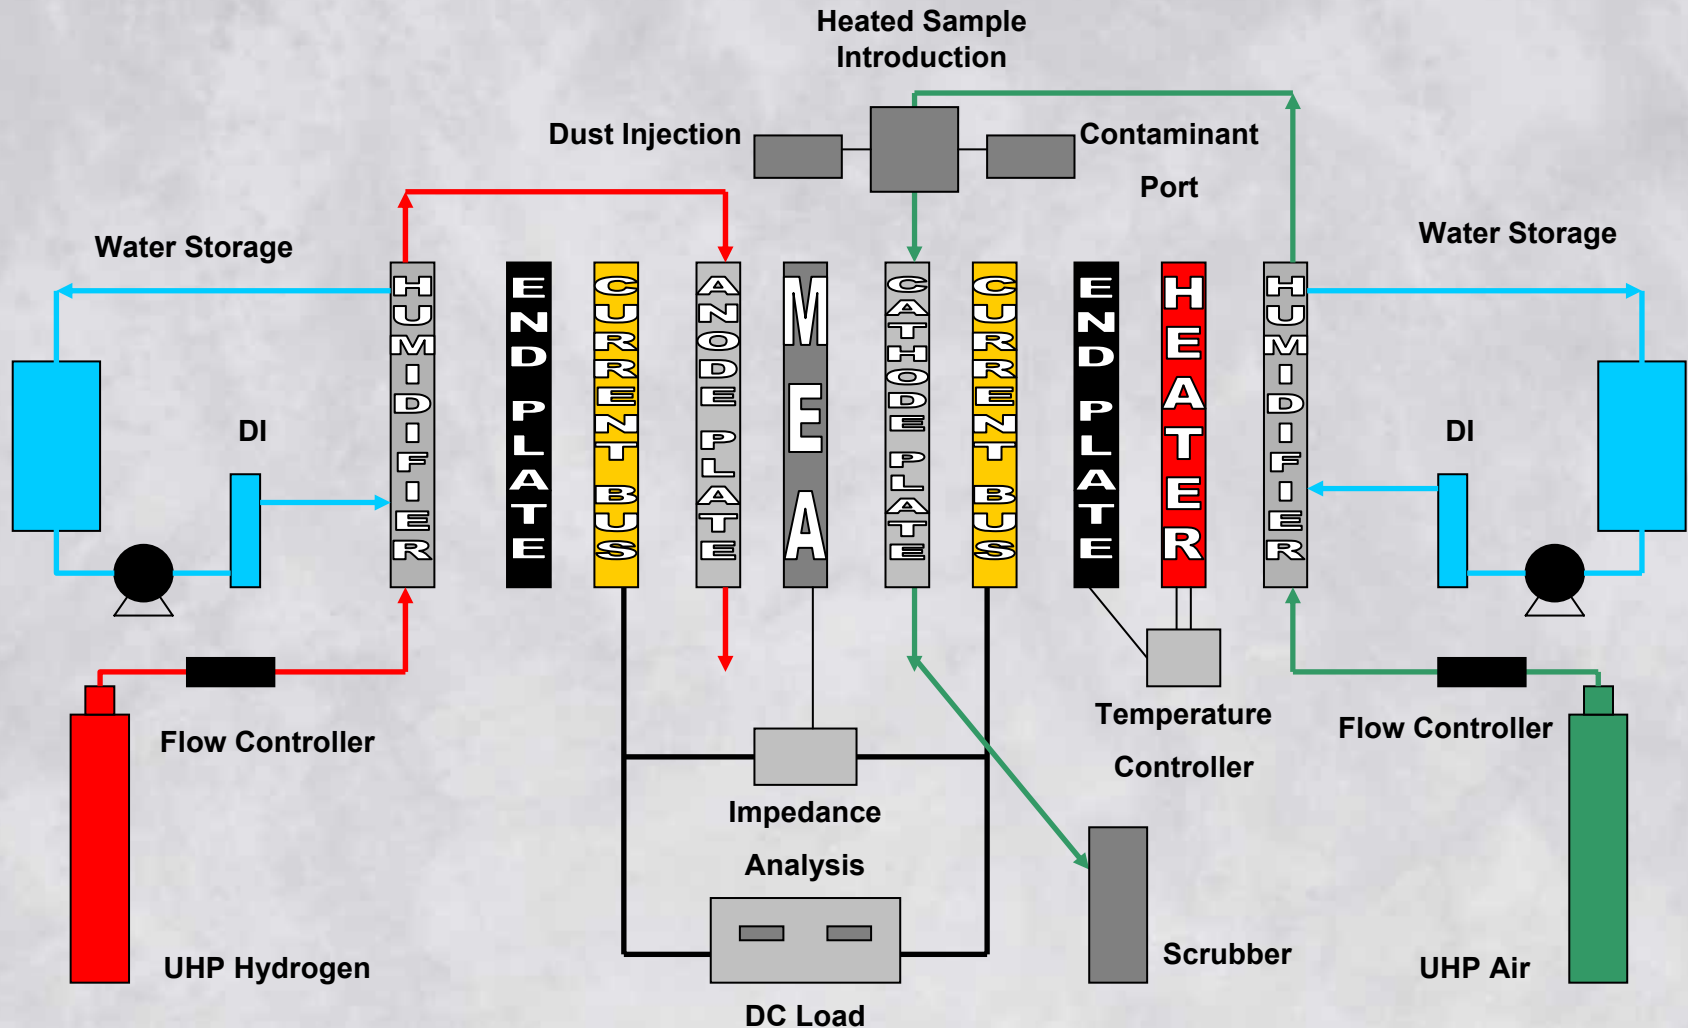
Heated Sample Introduction

Dust Injection

Contaminant Port

Water Storage

Water Storage

DI

DI

HUMIDIFIER

END PLATE

CURRENT BUS

ANODE PLATE

MEA

CATHODE PLATE

CURRENT BUS

END PLATE

HEATER

HUMIDIFIER

Flow Controller

Temperature Controller

Flow Controller

Impedance Analysis

UHP Hydrogen

Scrubber

UHP Air

DC Load